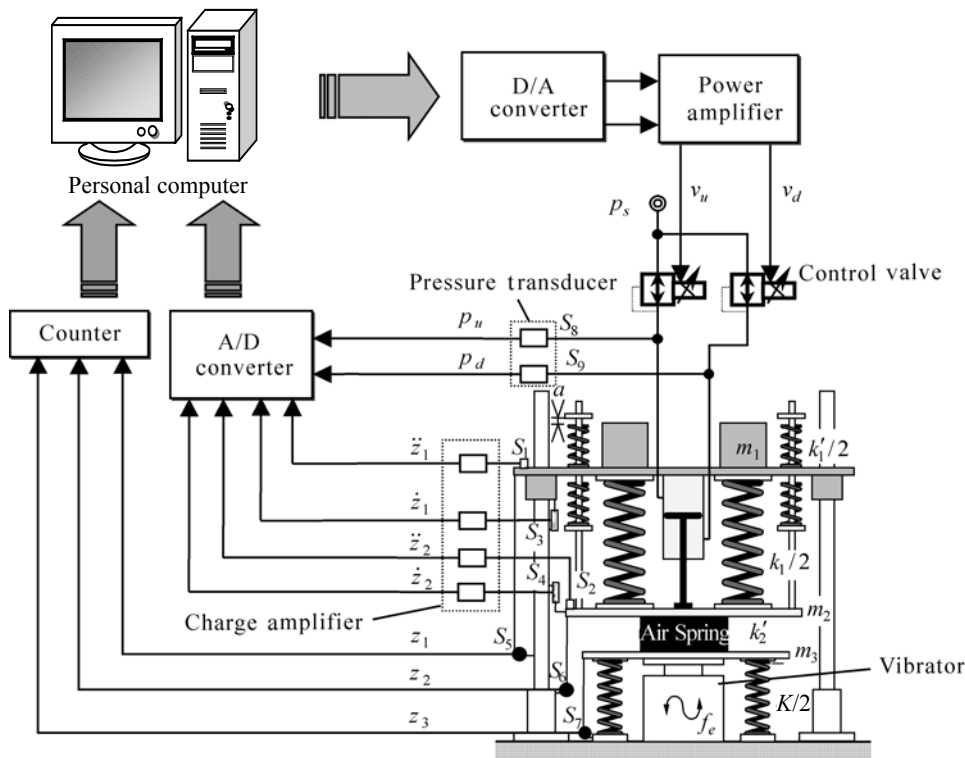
D/A converter

Power amplifier

Personal computer

$p_s$

$v_u$

$v_d$

Pressure transducer

Control valve

Counter

A/D converter

$p_u$

$S_8$

$p_d$

$S_9$

$a$

$\ddot{z}_1$

$S_1$

$m_1$

$k_1'/2$

$\dot{z}_1$

$S_3$

$\ddot{z}_2$

$k_1/2$

$S_4$

$\dot{z}_2$

$S_2$

$m_2$

Charge amplifier

Air Spring

$k_2'$

$z_1$

$S_5$

$m_3$

Vibrator

$z_2$

$S_6$

$K/2$

$z_3$

$S_7$

$f_e$